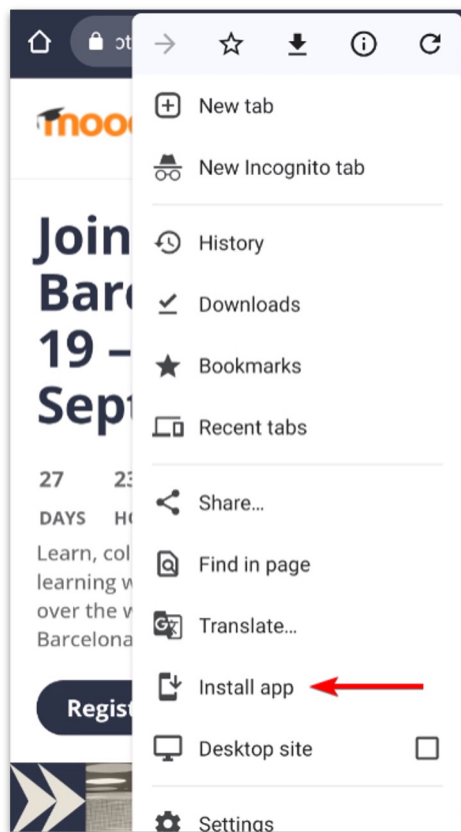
ot

mooc

Join
Barc
19 –
Sept

27
DAYS

23
HO

Learn, col
learning w
over the w
Barcelona

Regist

New tab
New Incognito tab
History
Downloads
Bookmarks
Recent tabs
Share...
Find in page
Translate...
Install app
Desktop site
Settings